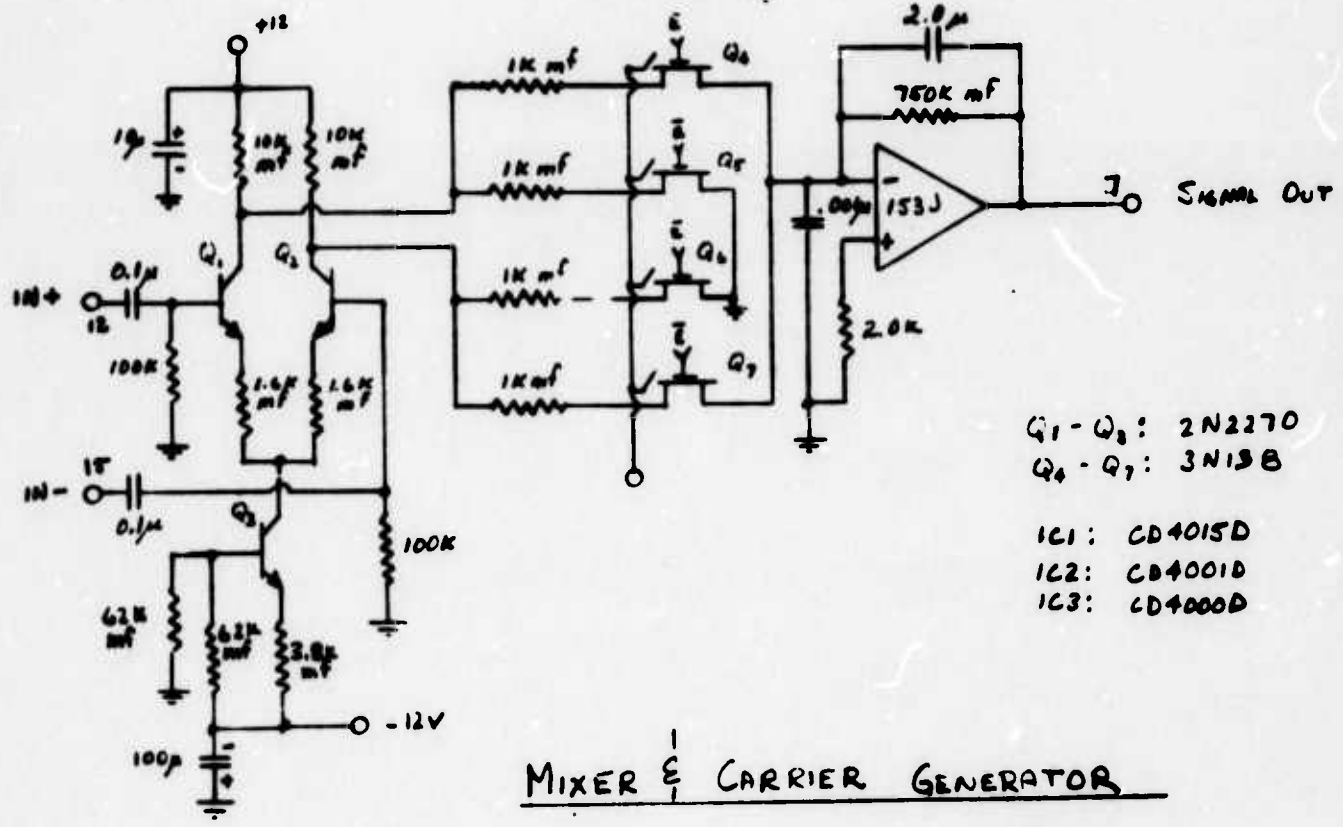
+12

$10\mu$

10K mf

10K mf

$0.1\mu$

IN+

12

100K

$Q_1$

$Q_2$

1.6K mf

1.6K mf

IN−

15

$0.1\mu$

$Q_3$

100K

62K mf

62K mf

3.8K mf

−12V

$100\mu$

1K mf

1K mf

1K mf

1K mf

$Q_4$

$Q_5$

$Q_6$

$Q_7$

$2.0\mu$

750K mf

$.001\mu$

153J

2.0K

7

SIGNAL OUT

$Q_1 - Q_3$: 2N2270

$Q_4 - Q_7$: 3N138

IC1: CD4015D

IC2: CD4001D

IC3: CD4000D

MIXER & CARRIER GENERATOR